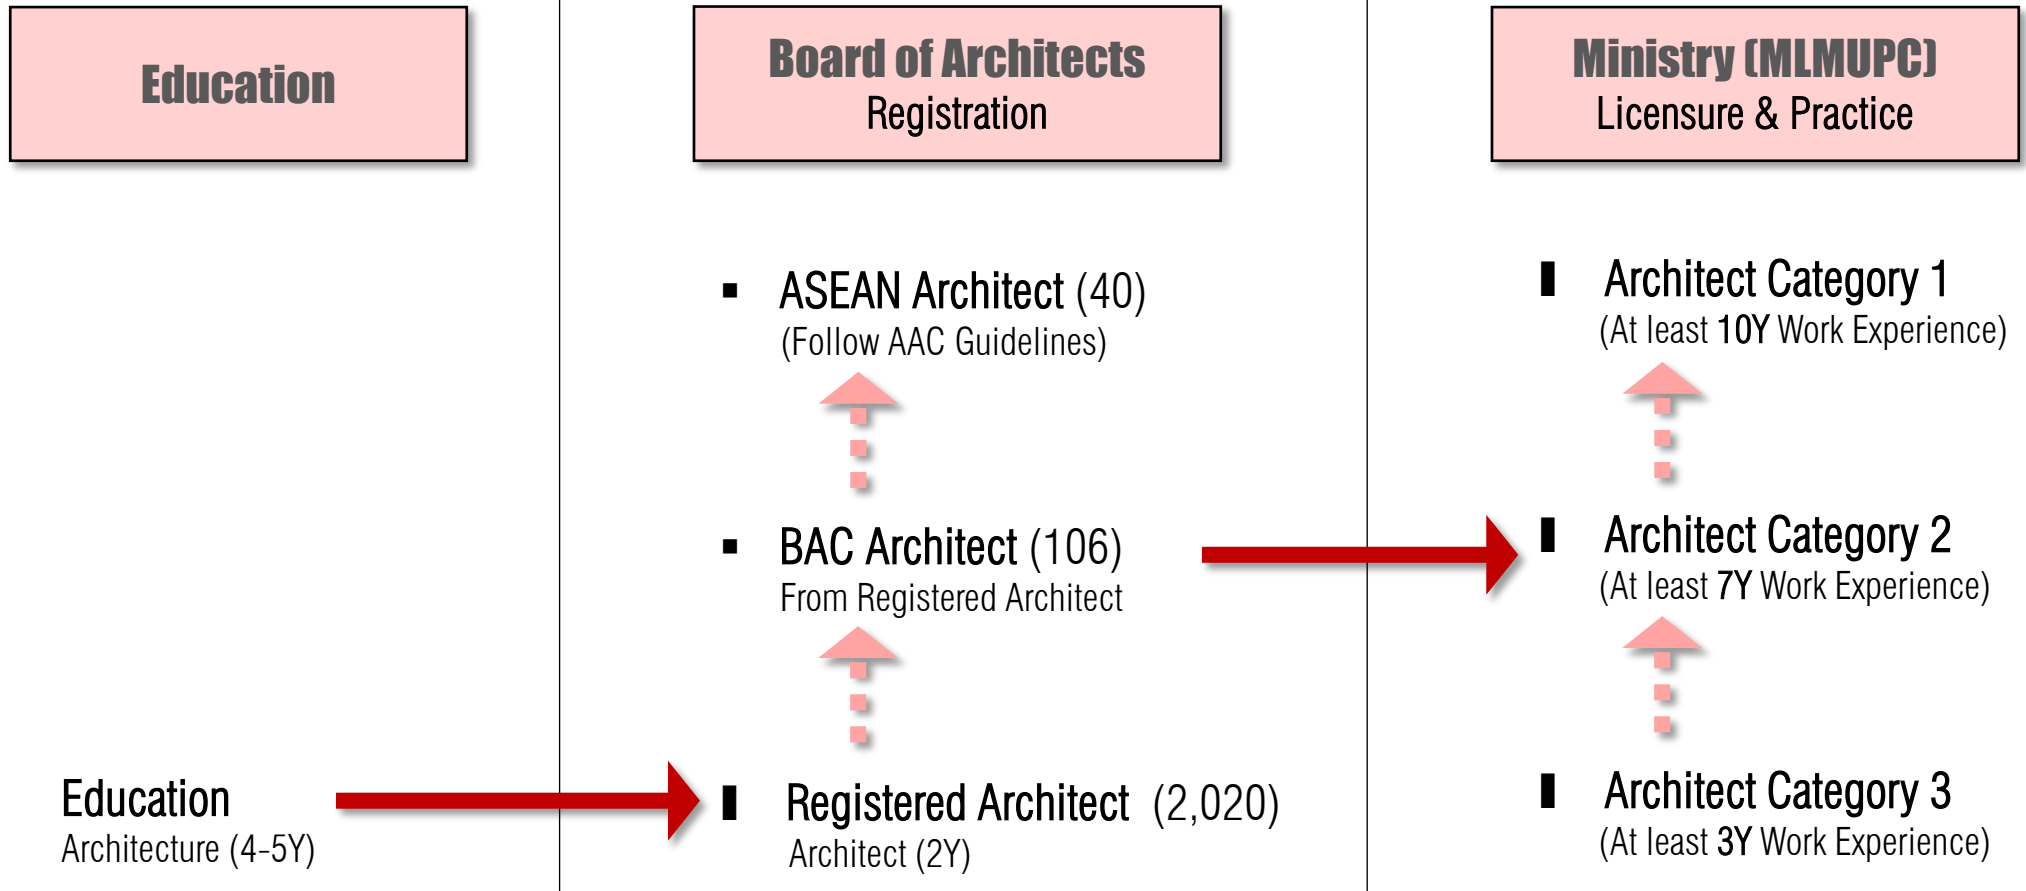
Education

Board of Architects
Registration

Ministry (MLMUPC)
Licensure & Practice

ASEAN Architect (40)
(Follow AAC Guidelines)

BAC Architect (106)
From Registered Architect

Registered Architect (2,020)
Architect (2Y)

Architect Category 1
(At least 10Y Work Experience)

Architect Category 2
(At least 7Y Work Experience)

Architect Category 3
(At least 3Y Work Experience)

Education
Architecture (4-5Y)